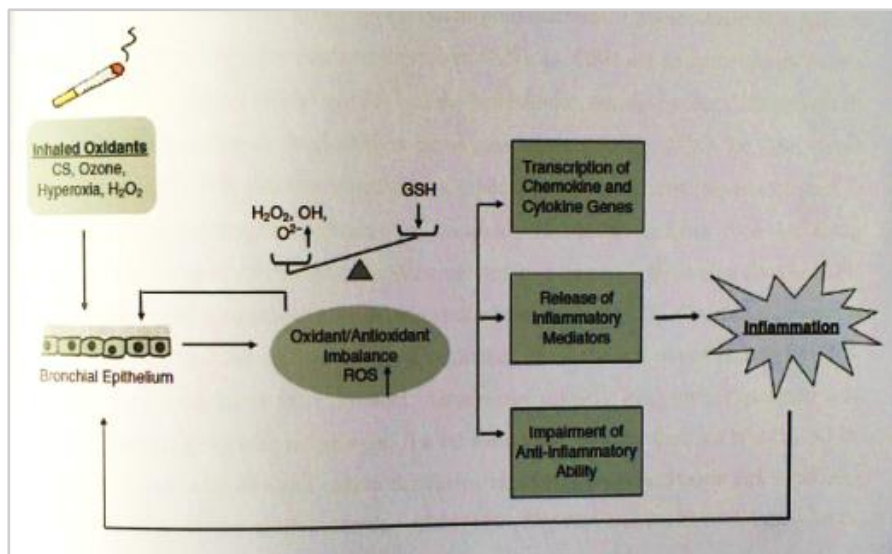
Inhaled Oxidants
CS, Ozone, Hyperoxia, $H_2O_2$

$H_2O_2$, OH, $O^{2-}$

GSH

Bronchial Epithelium

Oxidant/Antioxidant Imbalance ROS

Transcription of Chemokine and Cytokine Genes

Release of Inflammatory Mediators

Impairment of Anti-Inflammatory Ability

Inflammation